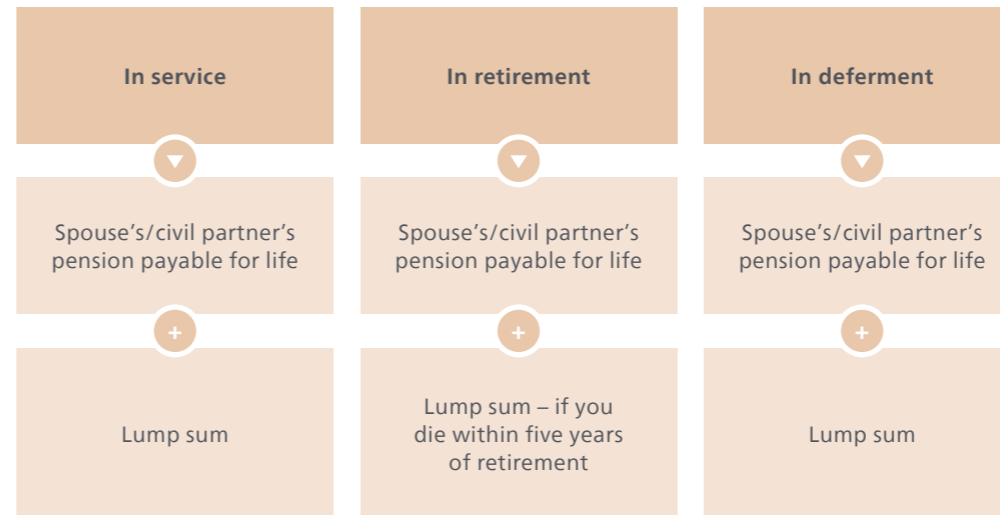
In service

Spouse’s/civil partner’s pension payable for life

+

Lump sum

In retirement

Spouse’s/civil partner’s pension payable for life

+

Lump sum – if you die within five years of retirement

In deferment

Spouse’s/civil partner’s pension payable for life

+

Lump sum